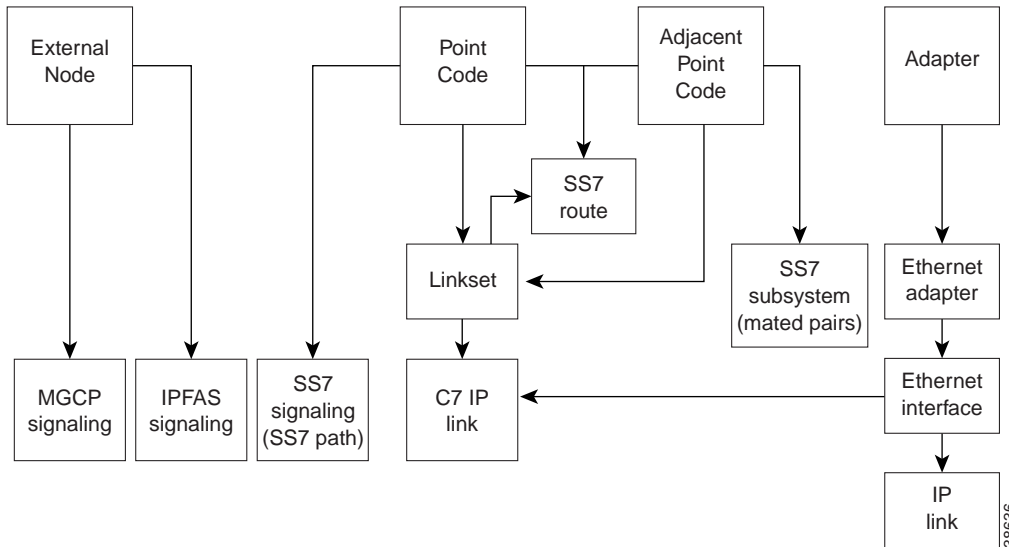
External Node

Point Code

Adjacent Point Code

Adapter

SS7 route

Linkset

SS7 subsystem (mated pairs)

Ethernet adapter

MGCP signaling

IPFAS signaling

SS7 signaling (SS7 path)

C7 IP link

Ethernet interface

IP link

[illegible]